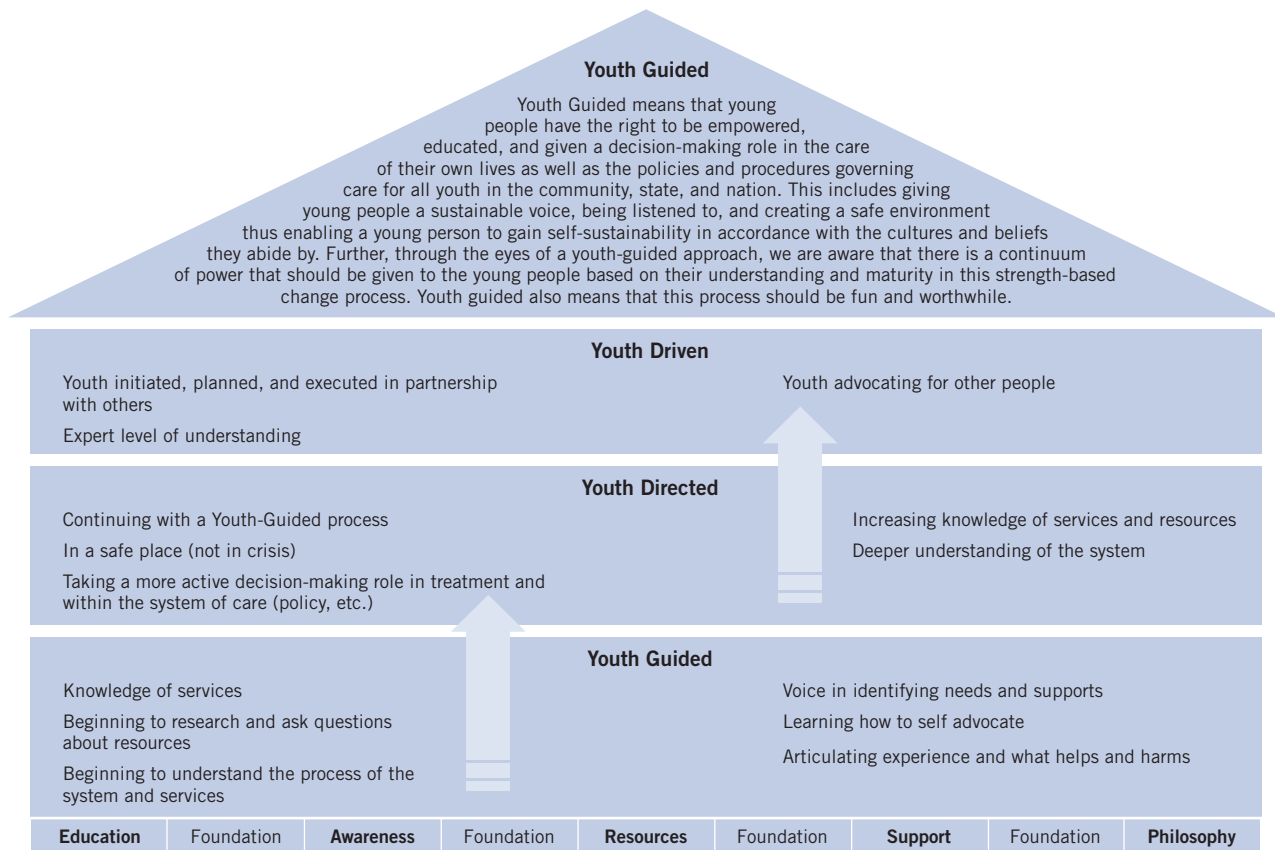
**Youth Guided**

Youth Guided means that young people have the right to be empowered, educated, and given a decision-making role in the care of their own lives as well as the policies and procedures governing care for all youth in the community, state, and nation. This includes giving young people a sustainable voice, being listened to, and creating a safe environment thus enabling a young person to gain self-sustainability in accordance with the cultures and beliefs they abide by. Further, through the eyes of a youth-guided approach, we are aware that there is a continuum of power that should be given to the young people based on their understanding and maturity in this strength-based change process. Youth guided also means that this process should be fun and worthwhile.

**Youth Driven**

Youth initiated, planned, and executed in partnership with others

Expert level of understanding

Youth advocating for other people

**Youth Directed**

Continuing with a Youth-Guided process

In a safe place (not in crisis)

Taking a more active decision-making role in treatment and within the system of care (policy, etc.)

Increasing knowledge of services and resources

Deeper understanding of the system

**Youth Guided**

Knowledge of services

Beginning to research and ask questions about resources

Beginning to understand the process of the system and services

Voice in identifying needs and supports

Learning how to self advocate

Articulating experience and what helps and harms

| **Education** | Foundation | **Awareness** | Foundation | **Resources** | Foundation | **Support** | Foundation | **Philosophy** |
|---|---|---|---|---|---|---|---|---|